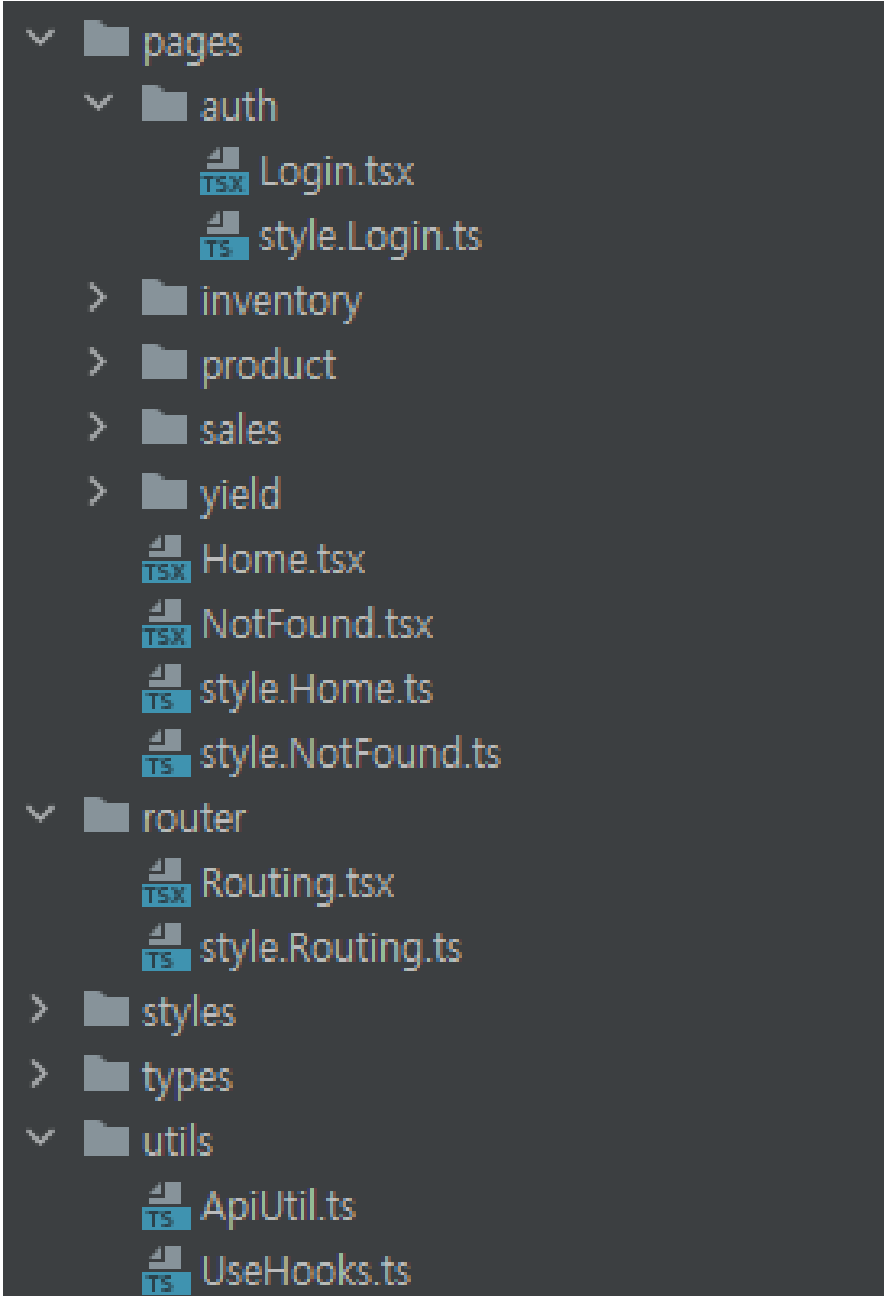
pages
auth
TSX Login.tsx
TS style.Login.ts
inventory
product
sales
yield
TSX Home.tsx
TSX NotFound.tsx
TS style.Home.ts
TS style.NotFound.ts
router
TSX Routing.tsx
TS style.Routing.ts
styles
types
utils
TS ApiUtil.ts
TS UseHooks.ts